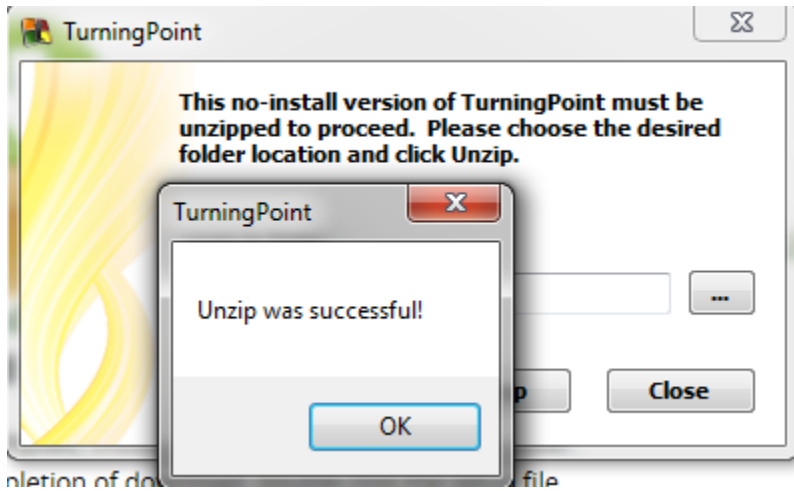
TurningPoint

This no-install version of TurningPoint must be unzipped to proceed. Please choose the desired folder location and click Unzip.

...

p

Close

TurningPoint

Unzip was successful!

OK

pletion of do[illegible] file